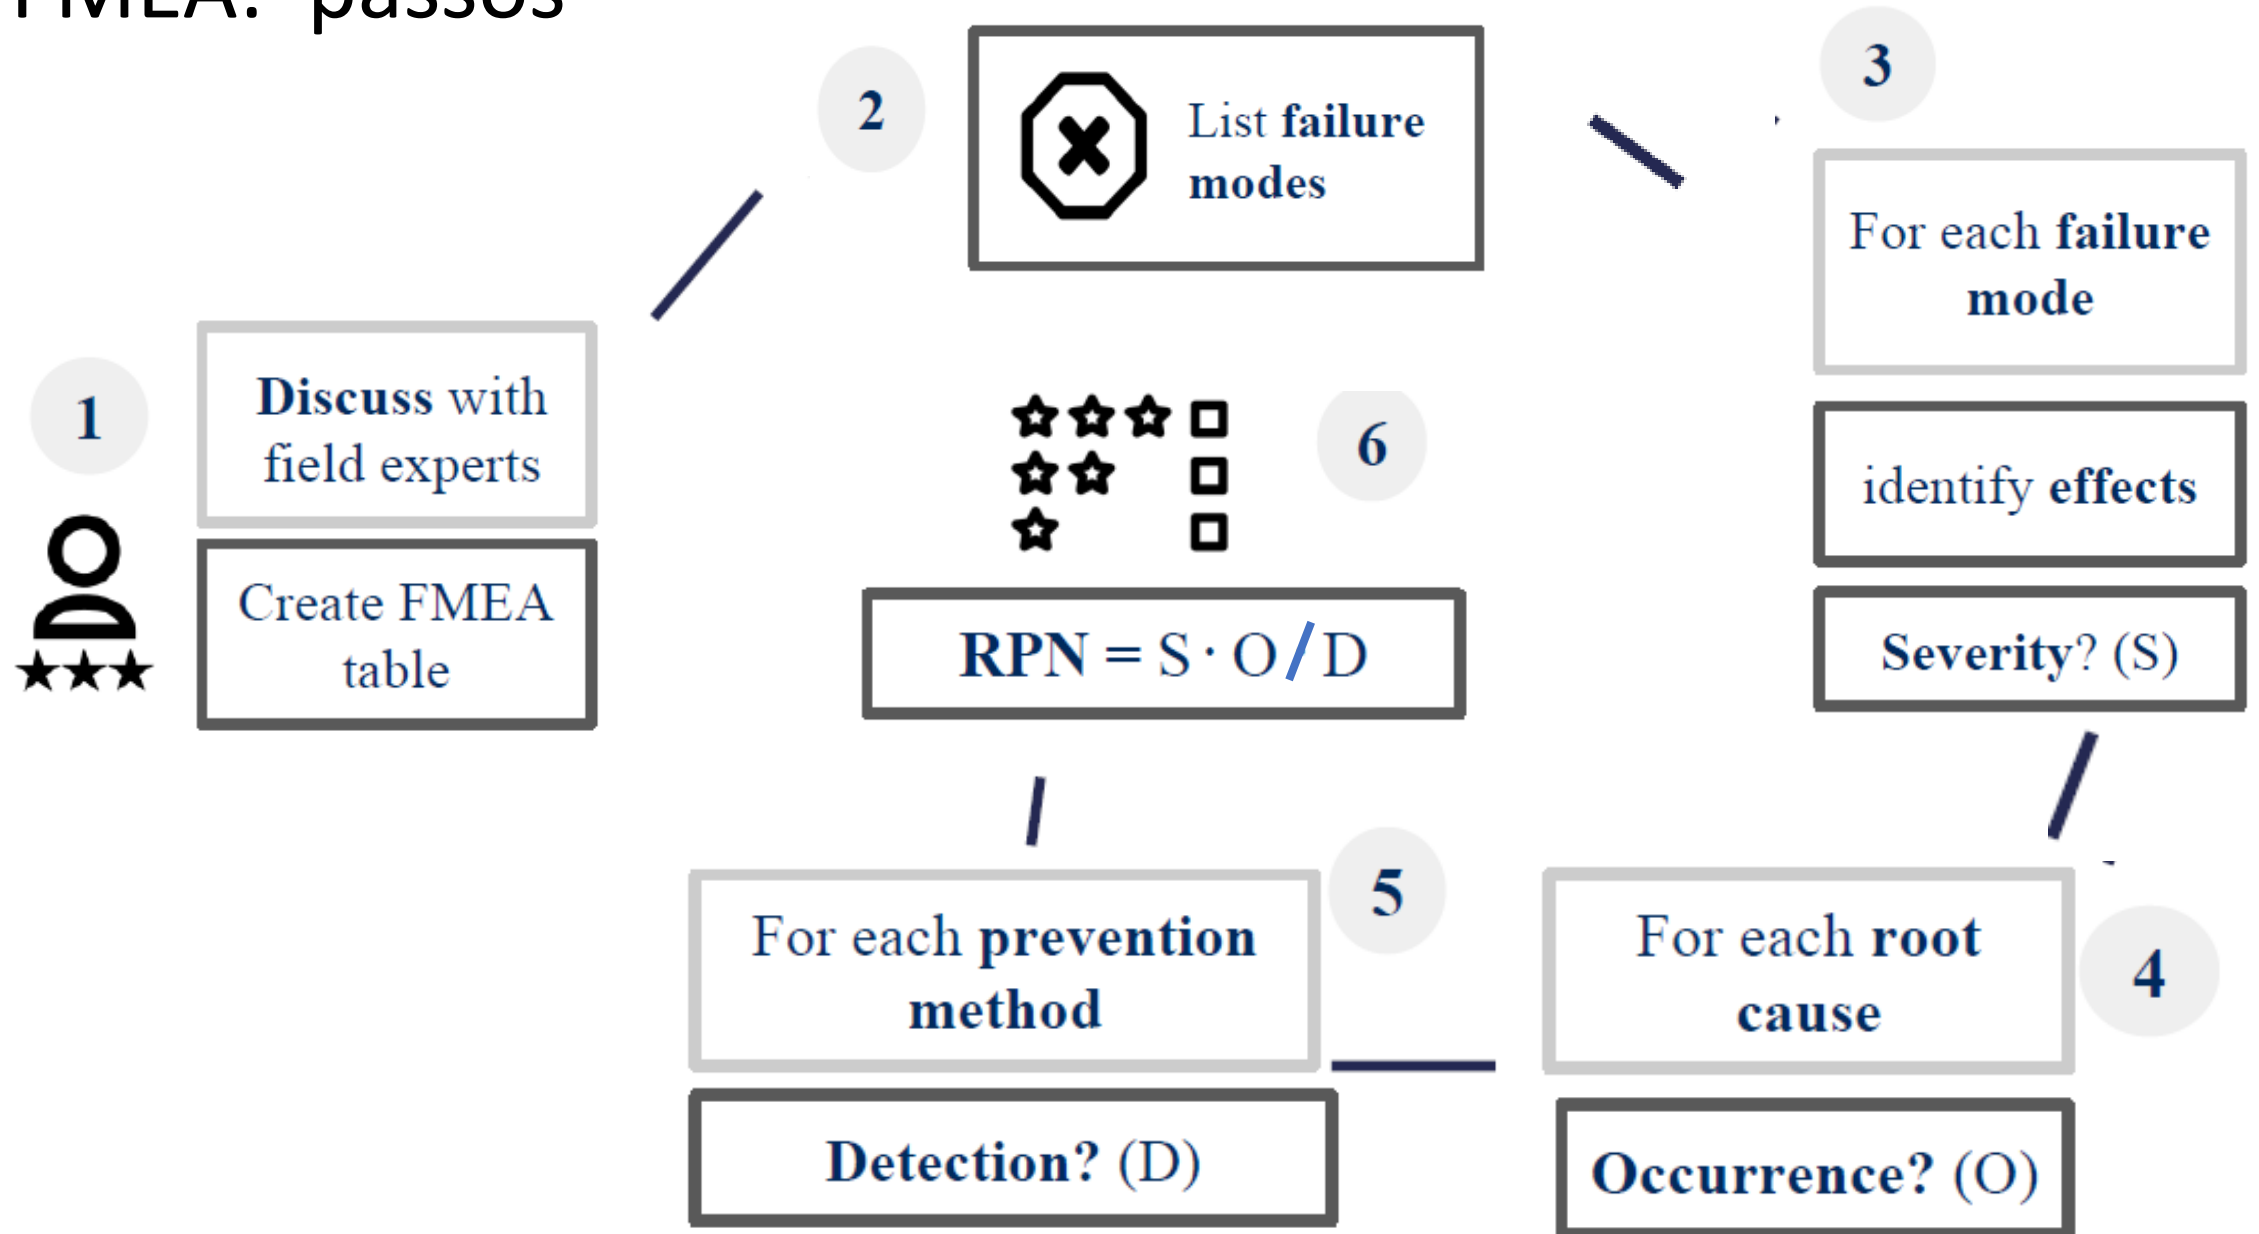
FMEA: passos

2

List failure modes

3

For each failure mode

1

Discuss with field experts

Create FMEA table

6

RPN = S · O / D

identify effects

Severity? (S)

5

For each prevention method

Detection? (D)

For each root cause

4

Occurrence? (O)